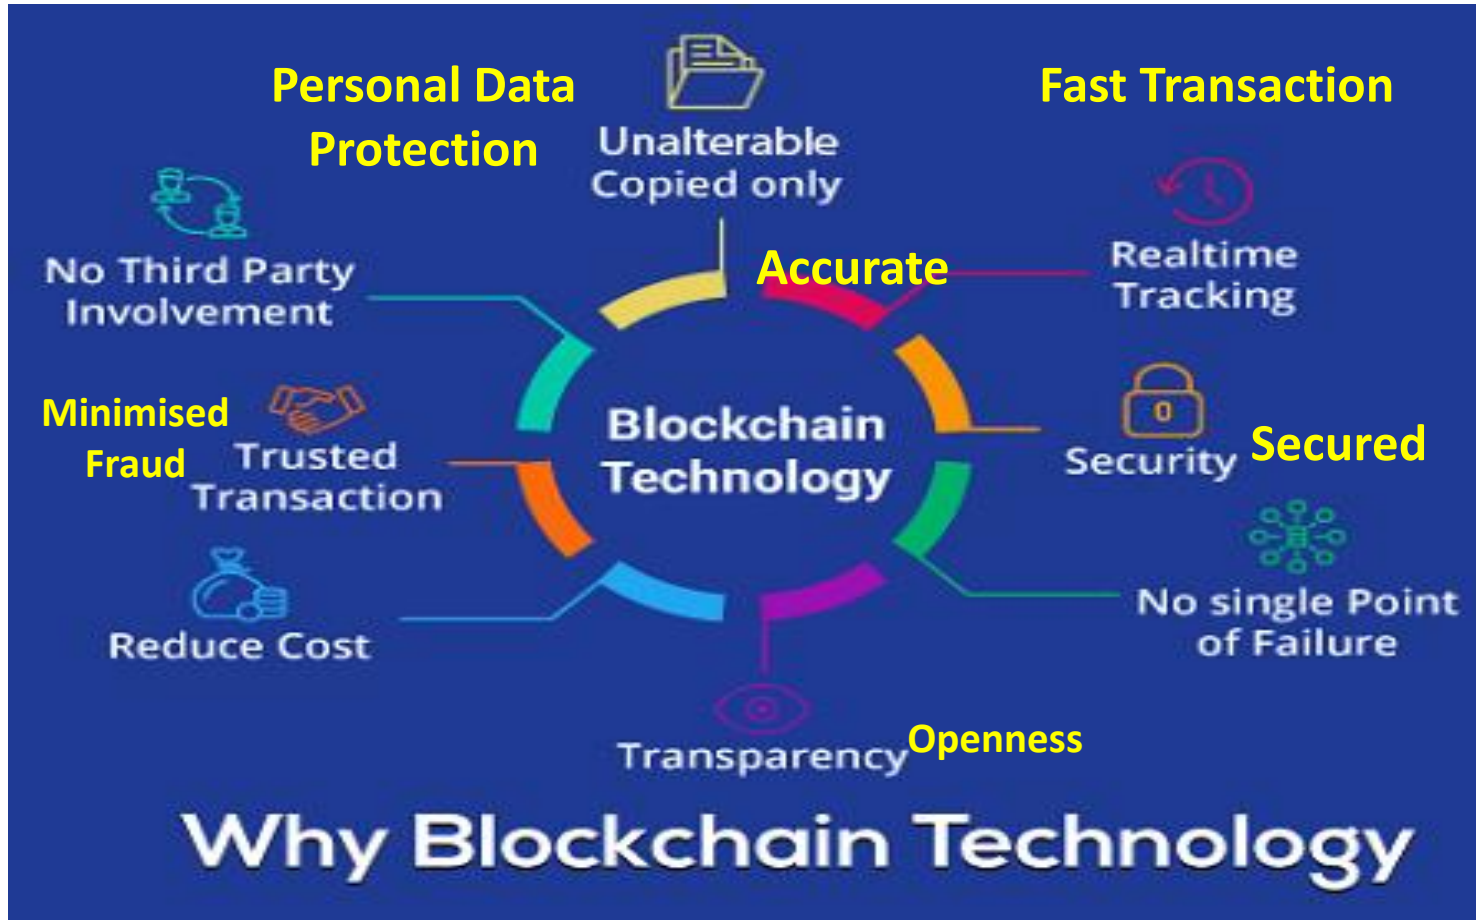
Personal Data Protection

Unalterable Copied only

Fast Transaction

No Third Party Involvement

Accurate

Realtime Tracking

Minimised Fraud

Trusted Transaction

Blockchain Technology

Security

Secured

Reduce Cost

No single Point of Failure

Transparency

Openness

Why Blockchain Technology